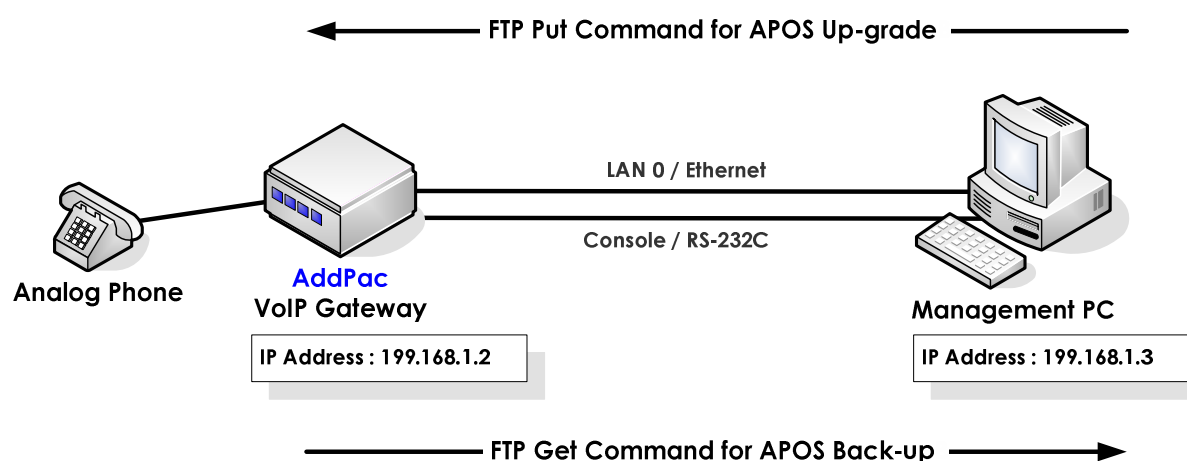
FTP Put Command for APOS Up-grade

LAN 0 / Ethernet

Console / RS-232C

Analog Phone

AddPac
VoIP Gateway

IP Address : 199.168.1.2

Management PC

IP Address : 199.168.1.3

FTP Get Command for APOS Back-up